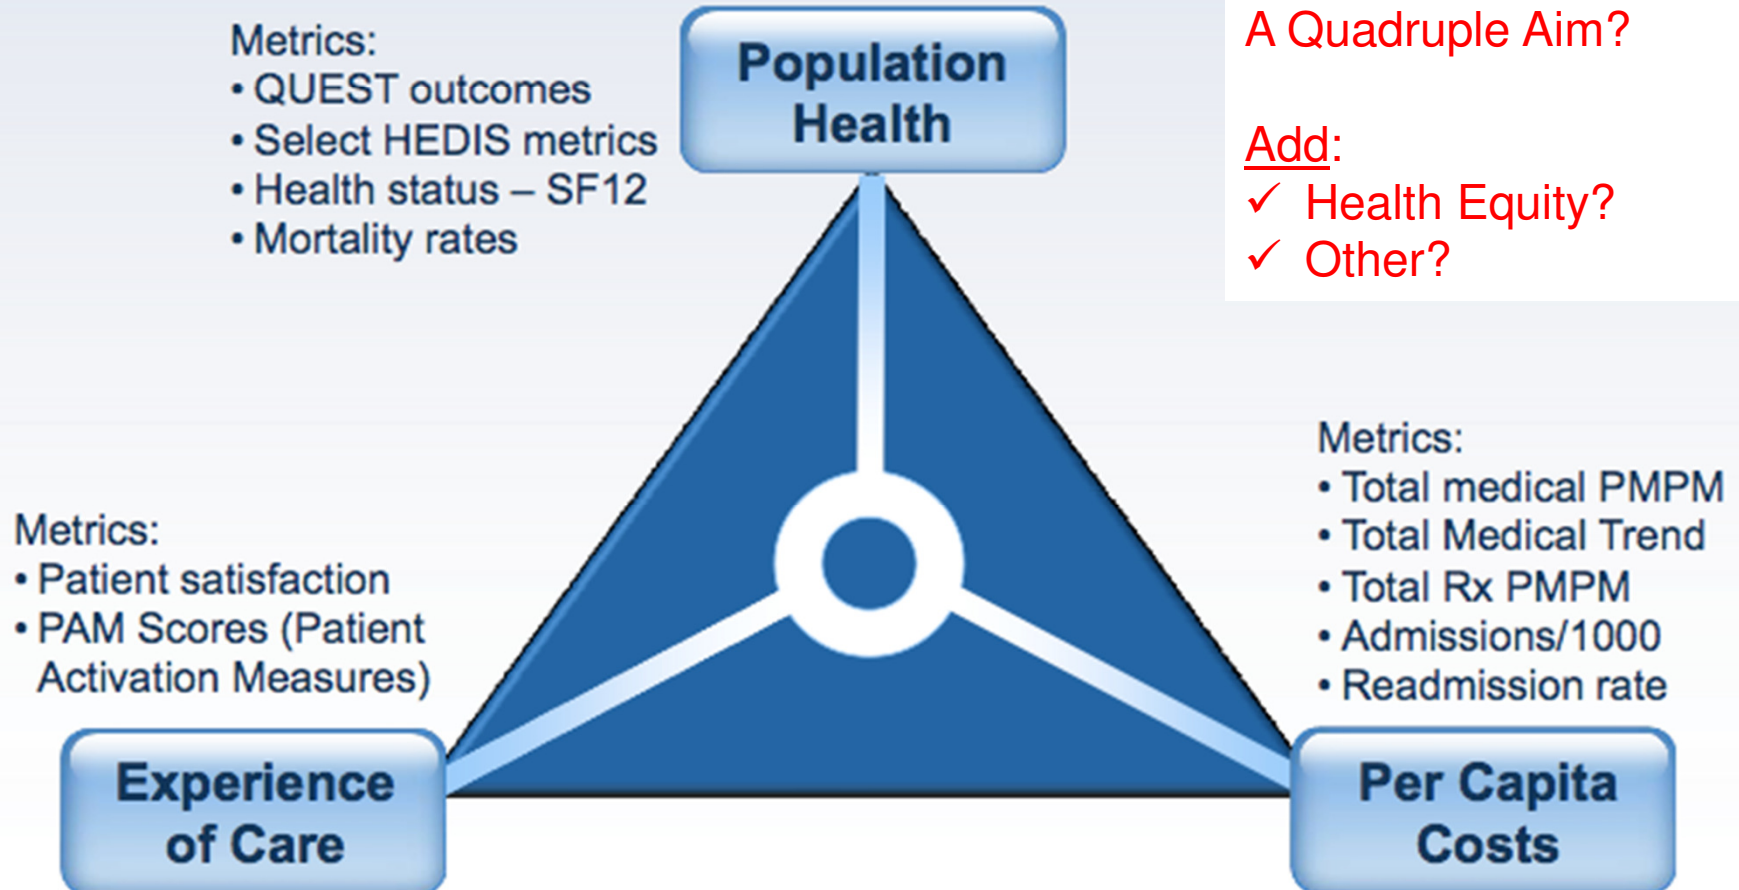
Metrics:
• QUEST outcomes
• Select HEDIS metrics
• Health status – SF12
• Mortality rates

Population Health

A Quadruple Aim?

Add:
✓ Health Equity?
✓ Other?

Metrics:
• Total medical PMPM
• Total Medical Trend
• Total Rx PMPM
• Admissions/1000
• Readmission rate

Metrics:
• Patient satisfaction
• PAM Scores (Patient Activation Measures)

Experience of Care

Per Capita Costs